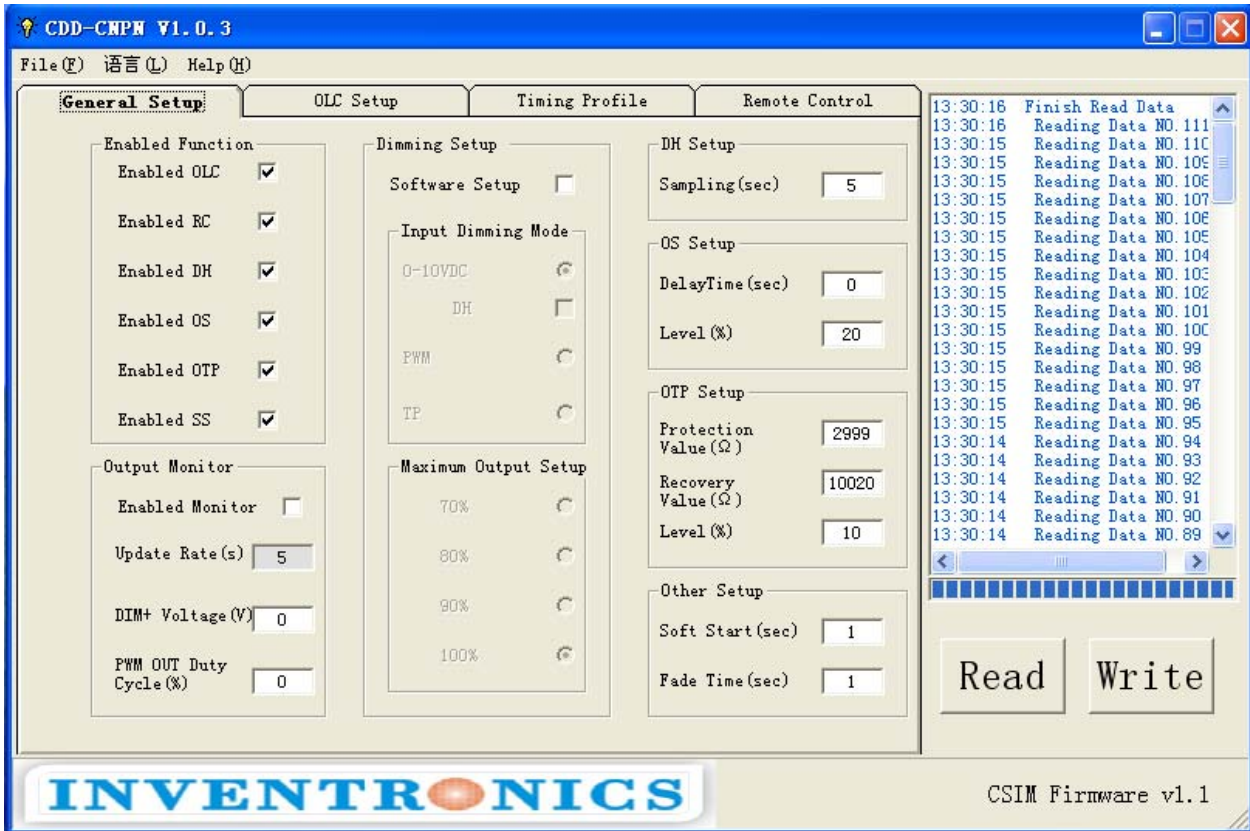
CDD-CNPN V1.0.3

File(F) 语言(L) Help(H)

General Setup | OLC Setup | Timing Profile | Remote Control

Enabled Function
Enabled OLC
Enabled RC
Enabled DH
Enabled OS
Enabled OTP
Enabled SS

Output Monitor
Enabled Monitor
Update Rate(s) 5
DIM+ Voltage(V) 0
PWM OUT Duty Cycle(%) 0

Dimming Setup
Software Setup
Input Dimming Mode
0-10VDC
DH
PWM
TP

Maximum Output Setup
70%
80%
90%
100%

DH Setup
Sampling(sec) 5

OS Setup
DelayTime(sec) 0
Level(%) 20

OTP Setup
Protection Value(Ω) 2999
Recovery Value(Ω) 10020
Level(%) 10

Other Setup
Soft Start(sec) 1
Fade Time(sec) 1

13:30:16 Finish Read Data
13:30:16 Reading Data NO.111
13:30:15 Reading Data NO.11C
13:30:15 Reading Data NO.10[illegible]
13:30:15 Reading Data NO.10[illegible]
13:30:15 Reading Data NO.107
13:30:15 Reading Data NO.10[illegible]
13:30:15 Reading Data NO.105
13:30:15 Reading Data NO.104
13:30:15 Reading Data NO.10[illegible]
13:30:15 Reading Data NO.102
13:30:15 Reading Data NO.101
13:30:15 Reading Data NO.10C
13:30:15 Reading Data NO.99
13:30:15 Reading Data NO.98
13:30:15 Reading Data NO.97
13:30:15 Reading Data NO.96
13:30:15 Reading Data NO.95
13:30:14 Reading Data NO.94
13:30:14 Reading Data NO.93
13:30:14 Reading Data NO.92
13:30:14 Reading Data NO.91
13:30:14 Reading Data NO.90
13:30:14 Reading Data NO.89

Read
Write

INVENTRONICS

CSIM Firmware v1.1